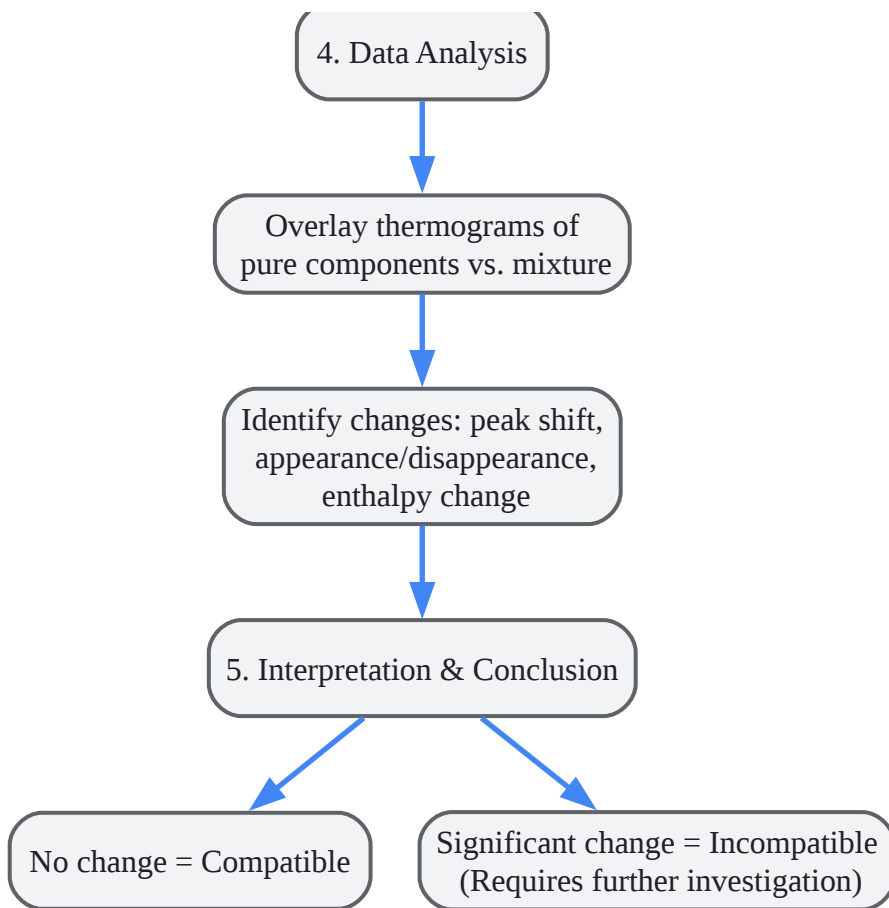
4. Data Analysis

Overlay thermograms of pure components vs. mixture

Identify changes: peak shift, appearance/disappearance, enthalpy change

5. Interpretation & Conclusion

No change = Compatible

Significant change = Incompatible (Requires further investigation)